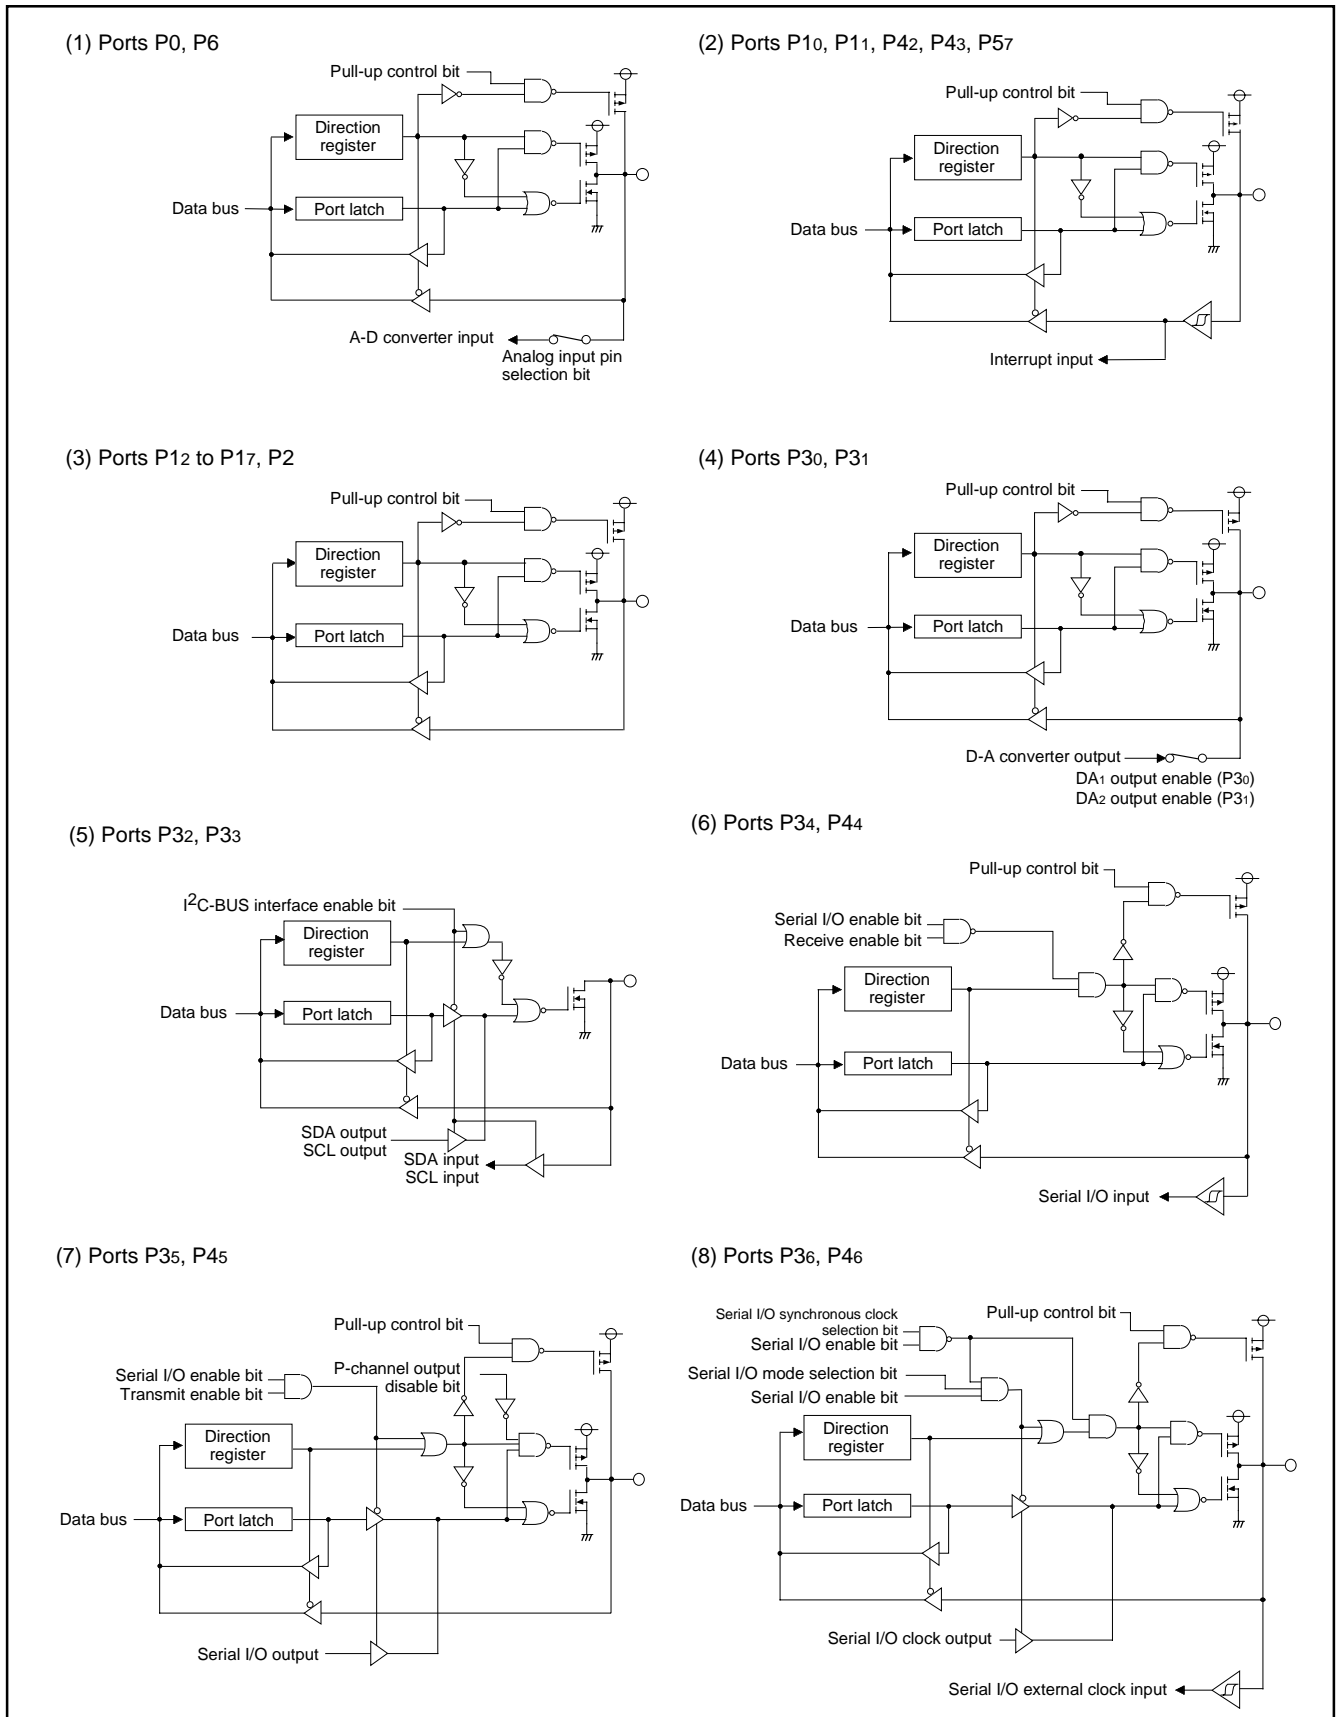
(1) Ports P0, P6

Pull-up control bit

Direction register

Data bus

Port latch

A-D converter input

Analog input pin selection bit

(2) Ports P1$_0$, P1$_1$, P4$_2$, P4$_3$, P5$_7$

Pull-up control bit

Direction register

Data bus

Port latch

Interrupt input

(3) Ports P1$_2$ to P1$_7$, P2

Pull-up control bit

Direction register

Data bus

Port latch

(4) Ports P3$_0$, P3$_1$

Pull-up control bit

Direction register

Data bus

Port latch

D-A converter output

DA$_1$ output enable (P3$_0$)
DA$_2$ output enable (P3$_1$)

(5) Ports P3$_2$, P3$_3$

I$^2$C-BUS interface enable bit

Direction register

Data bus

Port latch

SDA output
SCL output

SDA input
SCL input

(6) Ports P3$_4$, P4$_4$

Pull-up control bit

Serial I/O enable bit
Receive enable bit

Direction register

Data bus

Port latch

Serial I/O input

(7) Ports P3$_5$, P4$_5$

Pull-up control bit

Serial I/O enable bit
Transmit enable bit

P-channel output disable bit

Direction register

Data bus

Port latch

Serial I/O output

(8) Ports P3$_6$, P4$_6$

Serial I/O synchronous clock selection bit
Serial I/O enable bit

Pull-up control bit

Serial I/O mode selection bit
Serial I/O enable bit

Direction register

Data bus

Port latch

Serial I/O clock output

Serial I/O external clock input